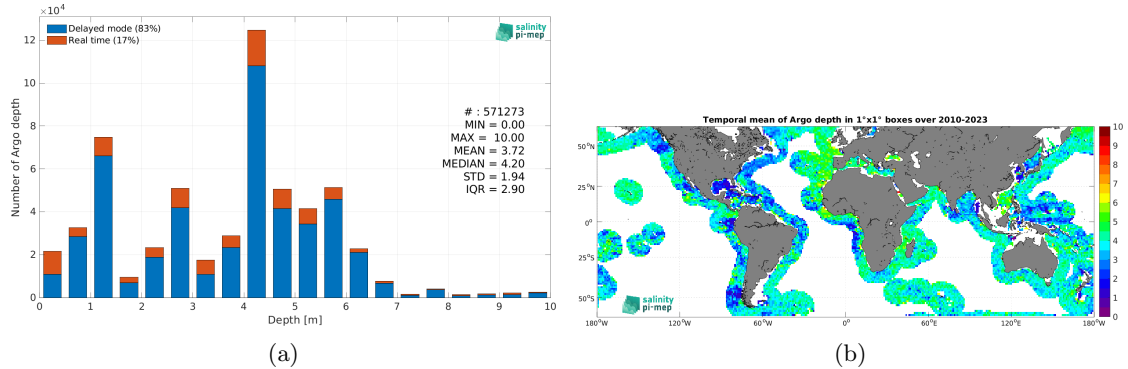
$\times 10^4$

Delayed mode (83%)
Real time (17%)

salinity pi-mep

12
10
8
6
4
2
0

Number of Argo depth

# : 571273
MIN = 0.00
MAX = 10.00
MEAN = 3.72
MEDIAN = 4.20
STD = 1.94
IQR = 2.90

0 1 2 3 4 5 6 7 8 9 10
Depth [m]

(a)

Temporal mean of Argo depth in 1°x1° boxes over 2010-2023

50°N
25°N
0°
25°S
50°S

180°W 120°W 60°W 0° 60°E 120°E 180°W

salinity pi-mep

10
9
8
7
6
5
4
3
2
1
0

(b)